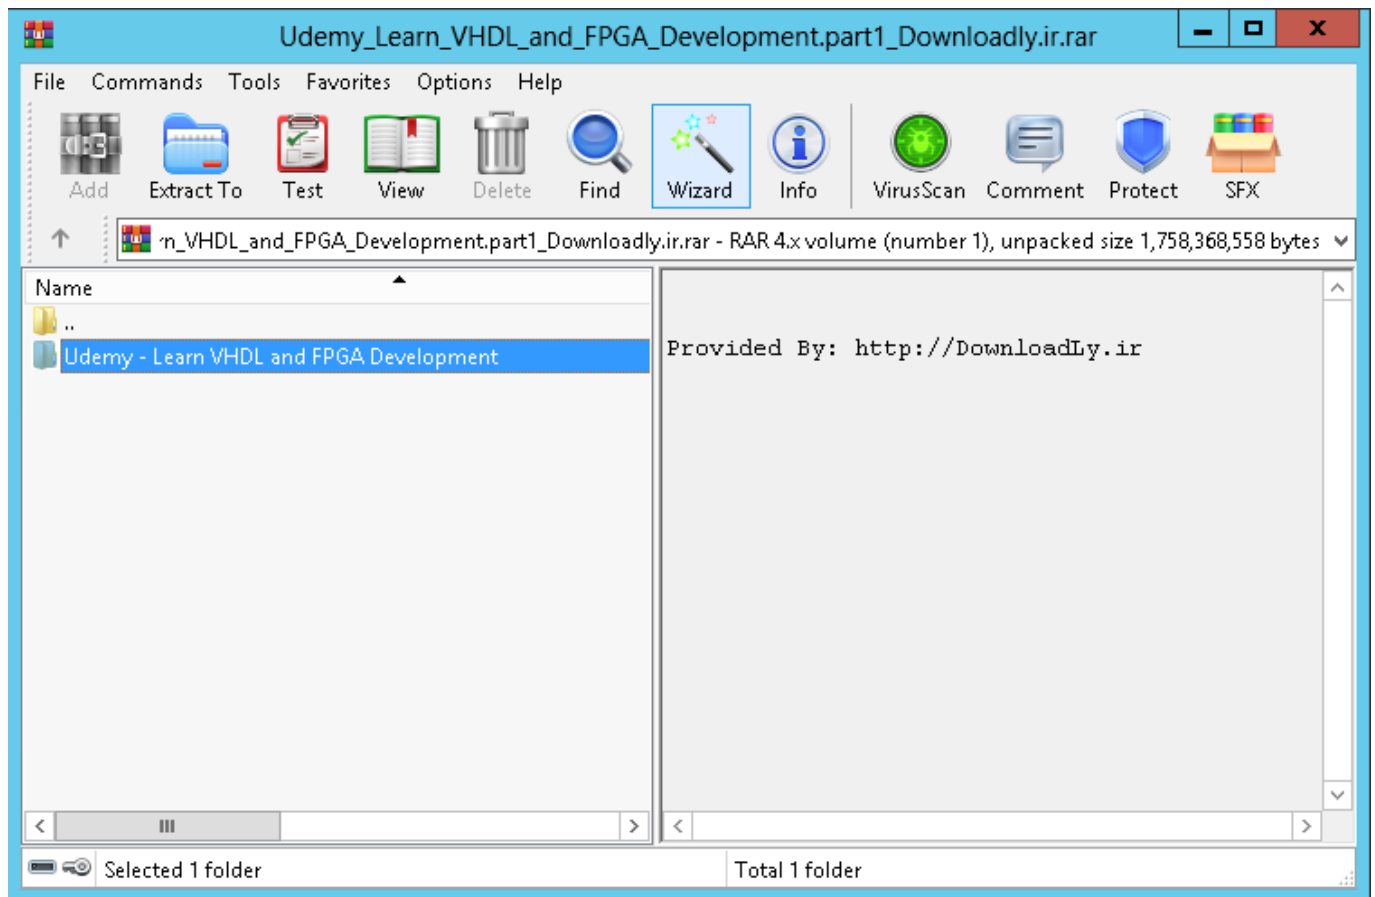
Udemy_Learn_VHDL_and_FPGA_Development.part1_Downloadly.ir.rar

File Commands Tools Favorites Options Help

Add Extract To Test View Delete Find Wizard Info VirusScan Comment Protect SFX

n_VHDL_and_FPGA_Development.part1_Downloadly.ir.rar - RAR 4.x volume (number 1), unpacked size 1,758,368,558 bytes

Name

..

Udemy - Learn VHDL and FPGA Development

Provided By: http://DownloadLy.ir

Selected 1 folder

Total 1 folder